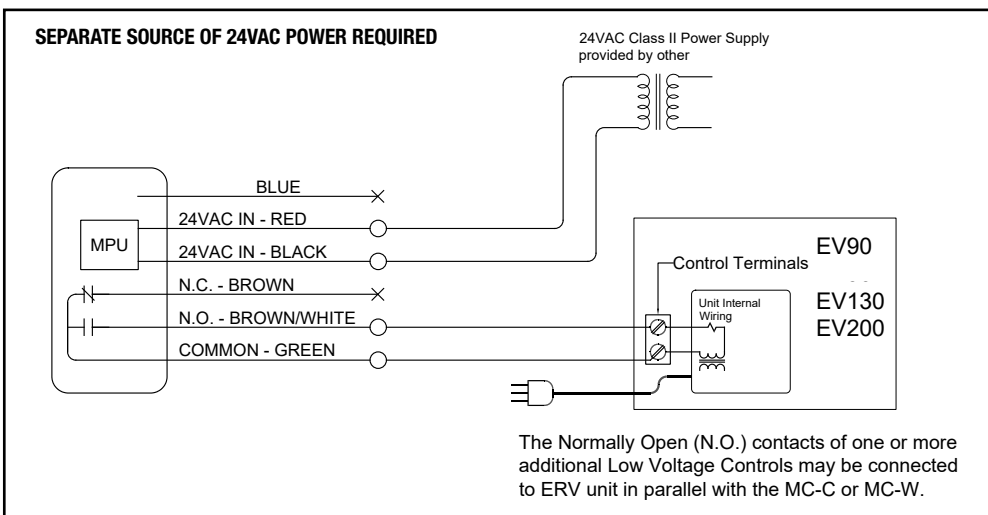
SEPARATE SOURCE OF 24VAC POWER REQUIRED

24VAC Class II Power Supply provided by other

BLUE

24VAC IN - RED

MPU

24VAC IN - BLACK

N.C. - BROWN

N.O. - BROWN/WHITE

COMMON - GREEN

EV90

Control Terminals

Unit Internal Wiring

EV130

EV200

The Normally Open (N.O.) contacts of one or more additional Low Voltage Controls may be connected to ERV unit in parallel with the MC-C or MC-W.